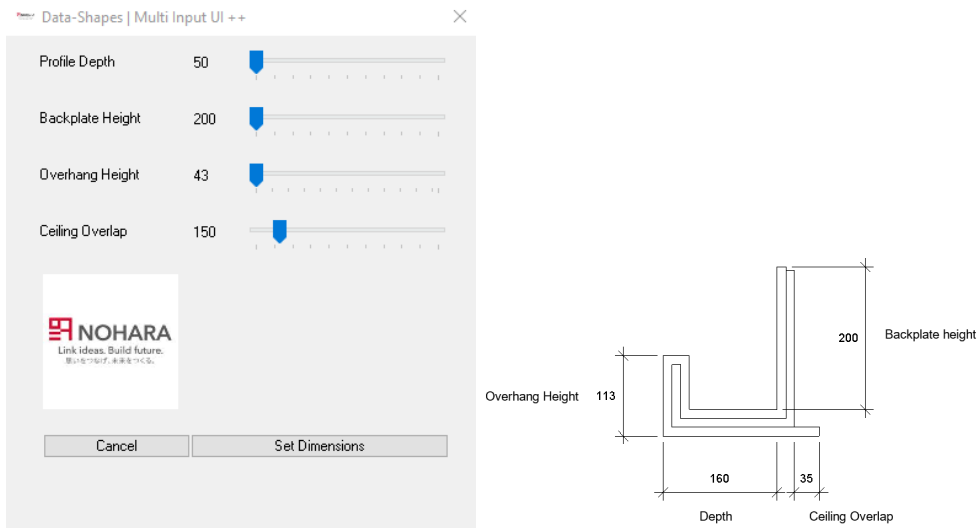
Data-Shapes | Multi Input UI ++

Profile Depth 50

Backplate Height 200

Overhang Height 43

Ceiling Overlap 150

NOHARA
Link ideas. Build future.
想いをつなげ、未来をつくる。

Cancel

Set Dimensions

200

Backplate height

Overhang Height

113

160

35

Depth

Ceiling Overlap